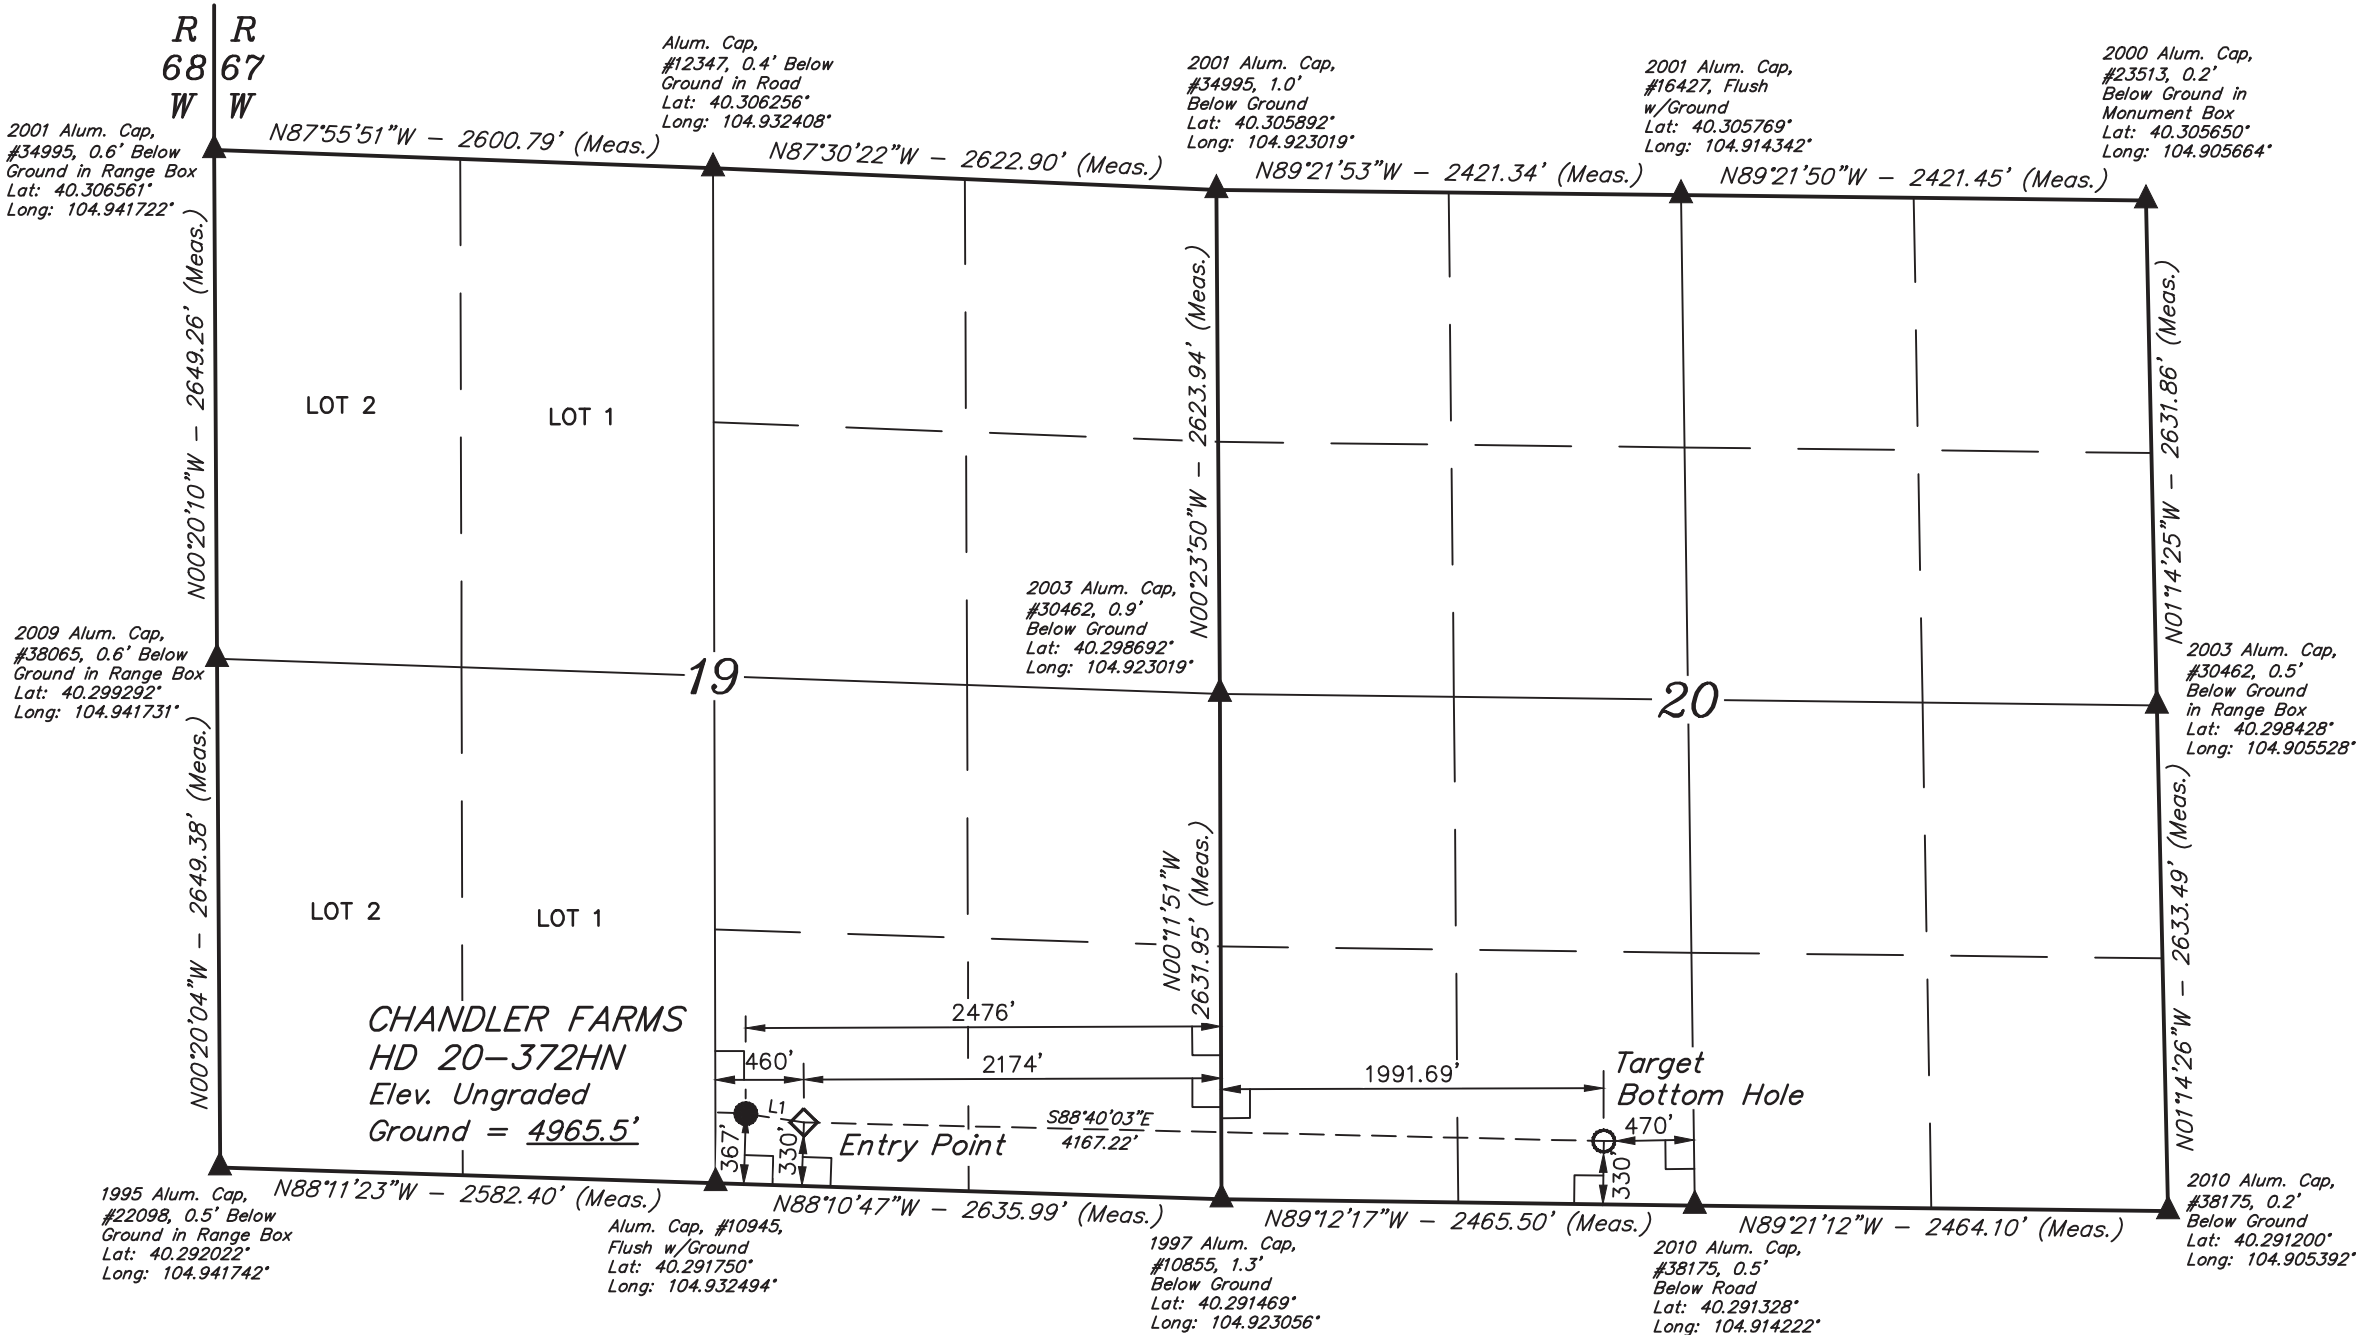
R 68 W | R 67 W

Alum. Cap, #12347, 0.4' Below Ground in Road Lat: 40.306256° Long: 104.932408°

2001 Alum. Cap, #34995, 1.0' Below Ground Lat: 40.305892° Long: 104.923019°

2001 Alum. Cap, #16427, Flush w/Ground Lat: 40.305769° Long: 104.914342°

2000 Alum. Cap, #23513, 0.2' Below Ground in Monument Box Lat: 40.305650° Long: 104.905664°

2001 Alum. Cap, #34995, 0.6' Below Ground in Range Box Lat: 40.306561° Long: 104.941722°

N87°55'51"W – 2600.79' (Meas.)

N87°30'22"W – 2622.90' (Meas.)

N89°21'53"W – 2421.34' (Meas.)

N89°21'50"W – 2421.45' (Meas.)

N00°20'10"W – 2649.26' (Meas.)

N00°23'50"W – 2623.94' (Meas.)

N01°14'25"W – 2631.86' (Meas.)

LOT 2

LOT 1

2003 Alum. Cap, #30462, 0.9' Below Ground Lat: 40.298692° Long: 104.923019°

2009 Alum. Cap, #38065, 0.6' Below Ground in Range Box Lat: 40.299292° Long: 104.941731°

19

20

2003 Alum. Cap, #30462, 0.5' Below Ground in Range Box Lat: 40.298428° Long: 104.905528°

N00°20'04"W – 2649.38' (Meas.)

N00°11'51"W 2631.95' (Meas.)

N01°14'26"W – 2633.49' (Meas.)

LOT 2

LOT 1

CHANDLER FARMS
HD 20–372HN
Elev. Ungraded
Ground = 4965.5'

2476'

460'

2174'

1991.69'

Target Bottom Hole

L1

S88°40'03"E 4167.22'

470'

367'

330'

Entry Point

330

1995 Alum. Cap, #22098, 0.5' Below Ground in Range Box Lat: 40.292022° Long: 104.941742°

N88°11'23"W – 2582.40' (Meas.)

N88°10'47"W – 2635.99' (Meas.)

N89°12'17"W – 2465.50' (Meas.)

N89°21'12"W – 2464.10' (Meas.)

Alum. Cap, #10945, Flush w/Ground Lat: 40.291750° Long: 104.932494°

1997 Alum. Cap, #10855, 1.3' Below Ground Lat: 40.291469° Long: 104.923056°

2010 Alum. Cap, #38175, 0.5' Below Road Lat: 40.291328° Long: 104.914222°

2010 Alum. Cap, #38175, 0.2' Below Ground Lat: 40.291200° Long: 104.905392°